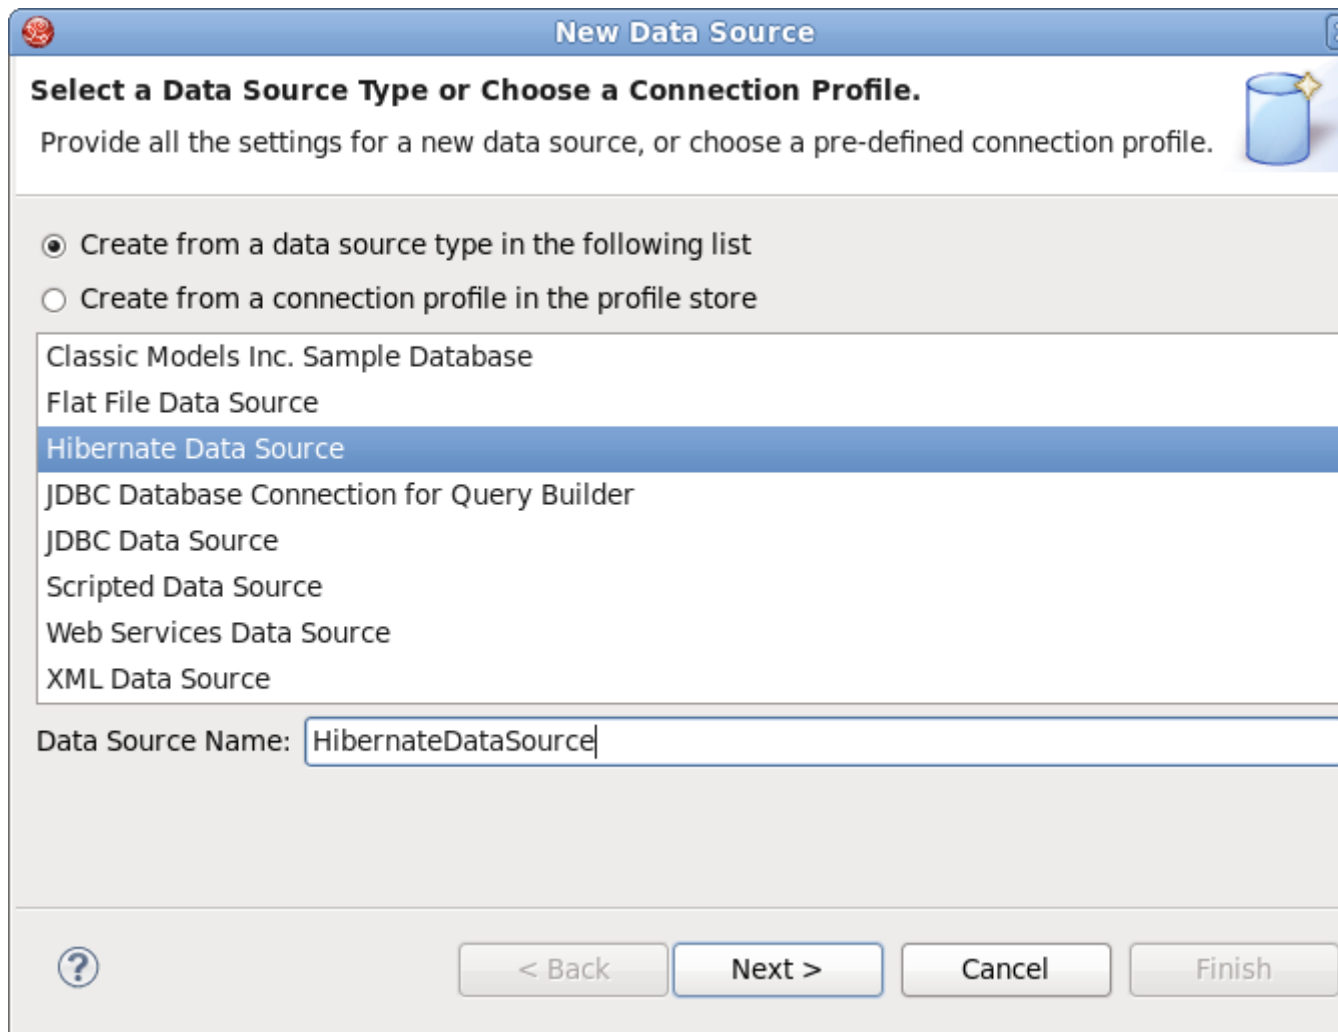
New Data Source

Select a Data Source Type or Choose a Connection Profile.

Provide all the settings for a new data source, or choose a pre-defined connection profile.

Create from a data source type in the following list

Create from a connection profile in the profile store

Classic Models Inc. Sample Database
Flat File Data Source
Hibernate Data Source
JDBC Database Connection for Query Builder
JDBC Data Source
Scripted Data Source
Web Services Data Source
XML Data Source

Data Source Name: HibernateDataSource

< Back
Next >
Cancel
Finish